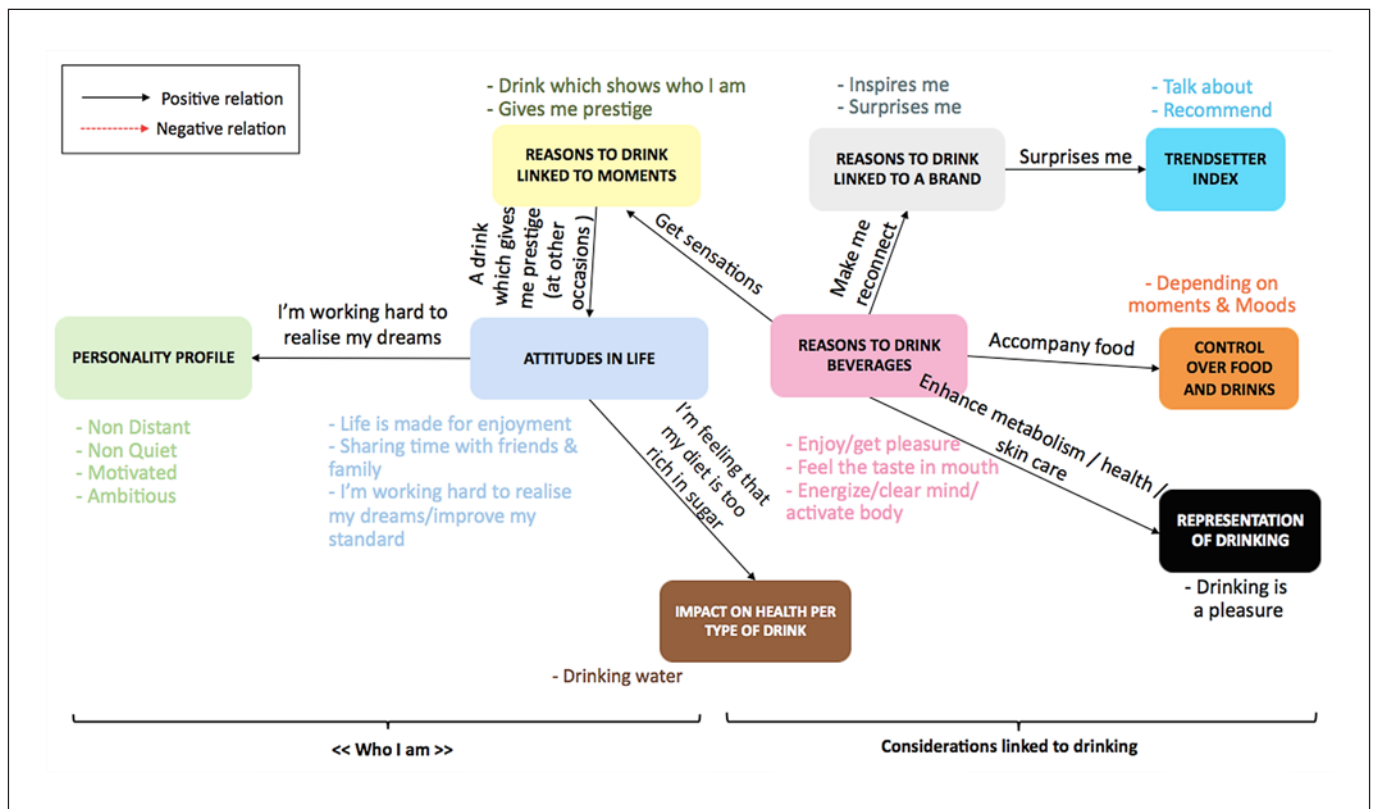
Positive relation
Negative relation

- Drink which shows who I am
- Gives me prestige

REASONS TO DRINK LINKED TO MOMENTS

- Inspires me
- Surprises me

REASONS TO DRINK LINKED TO A BRAND

Surprises me

- Talk about
- Recommend

TRENDSETTER INDEX

A drink which gives me prestige (at other occasions)

Get sensations

Make me reconnect

- Depending on moments & Moods

I'm working hard to realise my dreams

PERSONALITY PROFILE

ATTITUDES IN LIFE

REASONS TO DRINK BEVERAGES

Accompany food

CONTROL OVER FOOD AND DRINKS

Enhance metabolism / health / skin care

- Non Distant
- Non Quiet
- Motivated
- Ambitious

- Life is made for enjoyment
- Sharing time with friends & family
- I'm working hard to realise my dreams/improve my standard

I'm feeling that my diet is too rich in sugar

- Enjoy/get pleasure
- Feel the taste in mouth
- Energize/clear mind/ activate body

REPRESENTATION OF DRINKING

- Drinking is a pleasure

IMPACT ON HEALTH PER TYPE OF DRINK

- Drinking water

<< Who I am >>

Considerations linked to drinking